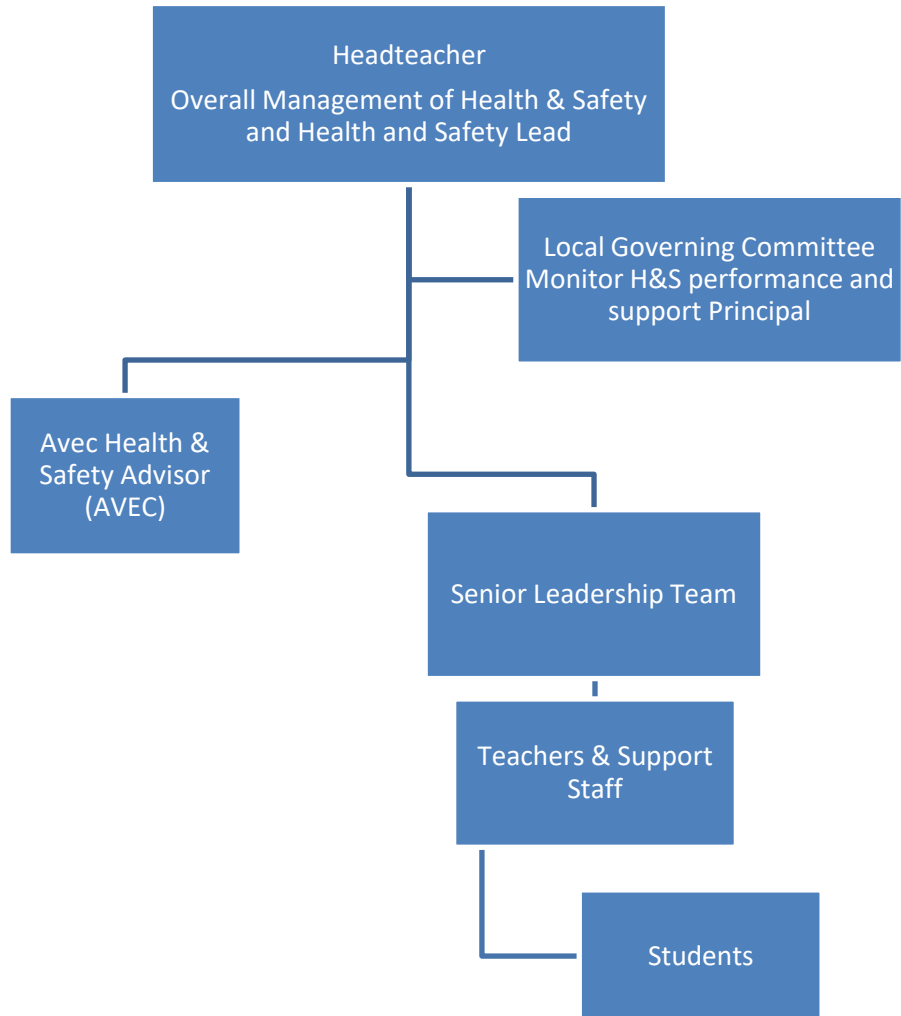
Headteacher

Overall Management of Health & Safety and Health and Safety Lead

Local Governing Committee Monitor H&S performance and support Principal

Avec Health & Safety Advisor (AVEC)

Senior Leadership Team

Teachers & Support Staff

Students